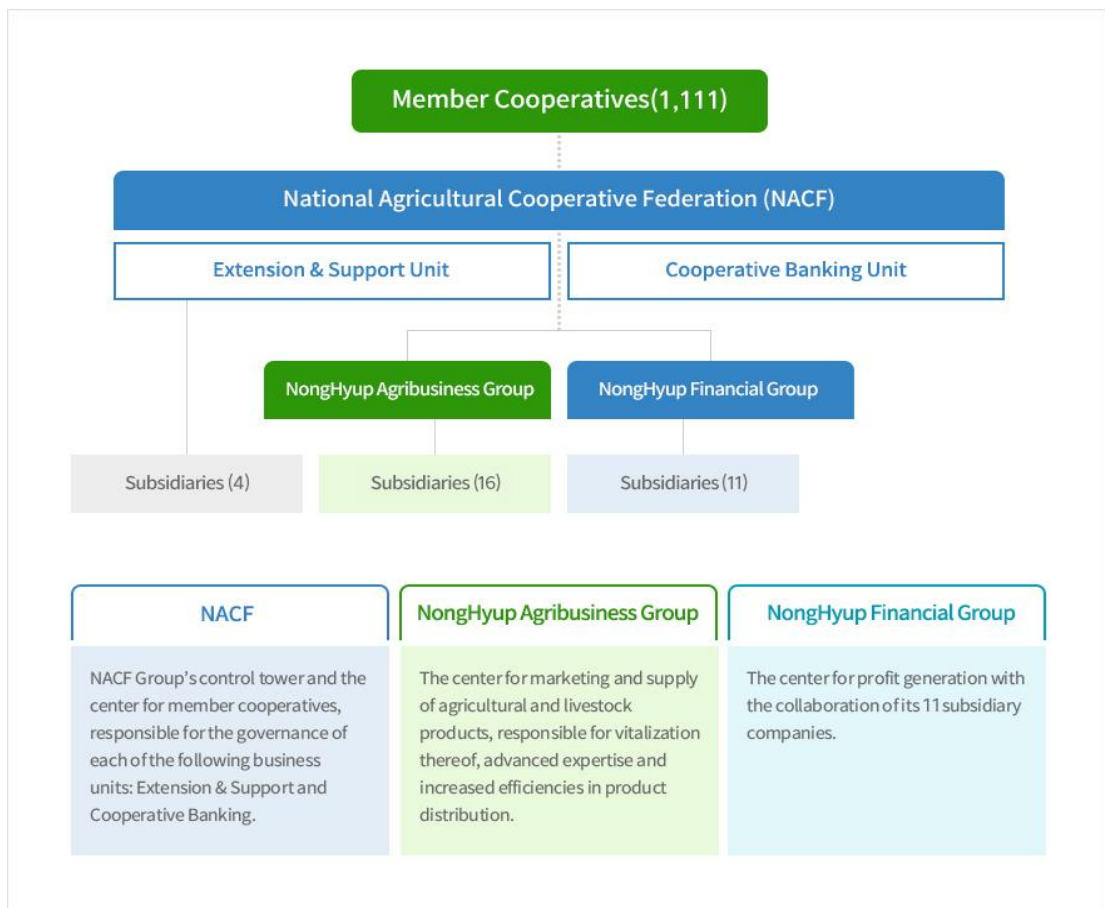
Member Cooperatives(1,111)

National Agricultural Cooperative Federation (NACF)

Extension & Support Unit

Cooperative Banking Unit

NongHyup Agribusiness Group

NongHyup Financial Group

Subsidiaries (4)

Subsidiaries (16)

Subsidiaries (11)

NACF

NACF Group's control tower and the center for member cooperatives, responsible for the governance of each of the following business units: Extension & Support and Cooperative Banking.

NongHyup Agribusiness Group

The center for marketing and supply of agricultural and livestock products, responsible for vitalization thereof, advanced expertise and increased efficiencies in product distribution.

NongHyup Financial Group

The center for profit generation with the collaboration of its 11 subsidiary companies.